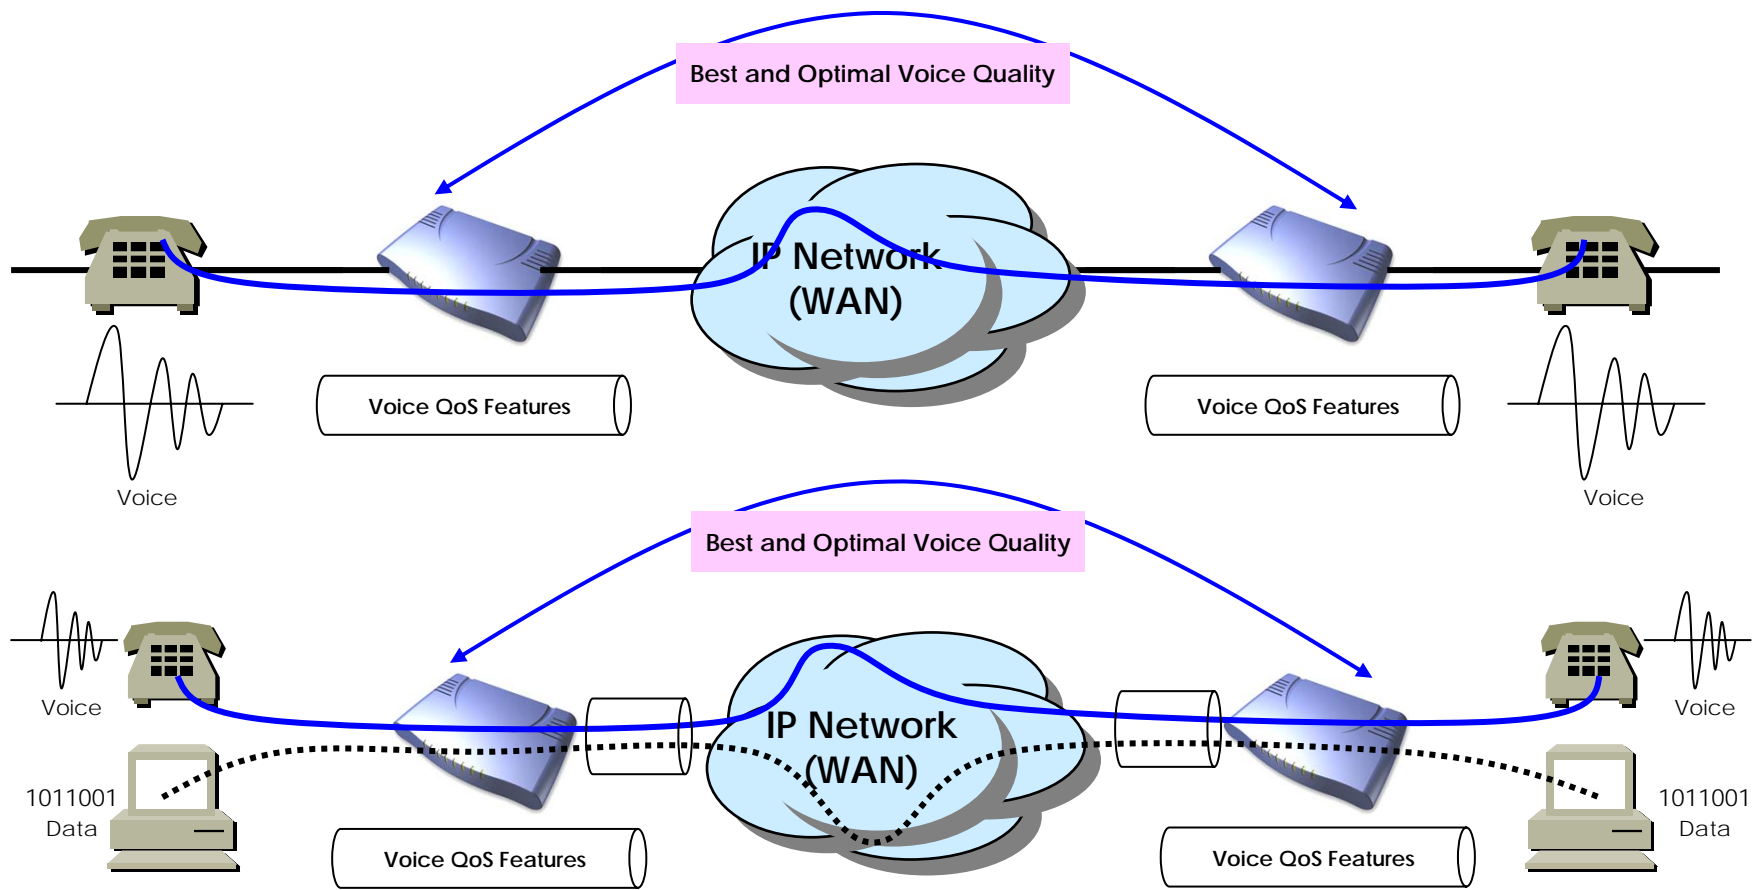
Best and Optimal Voice Quality

IP Network (WAN)

Voice QoS Features

Voice QoS Features

Voice

Voice

Best and Optimal Voice Quality

Voice

Voice

IP Network (WAN)

1011001 Data

1011001 Data

Voice QoS Features

Voice QoS Features